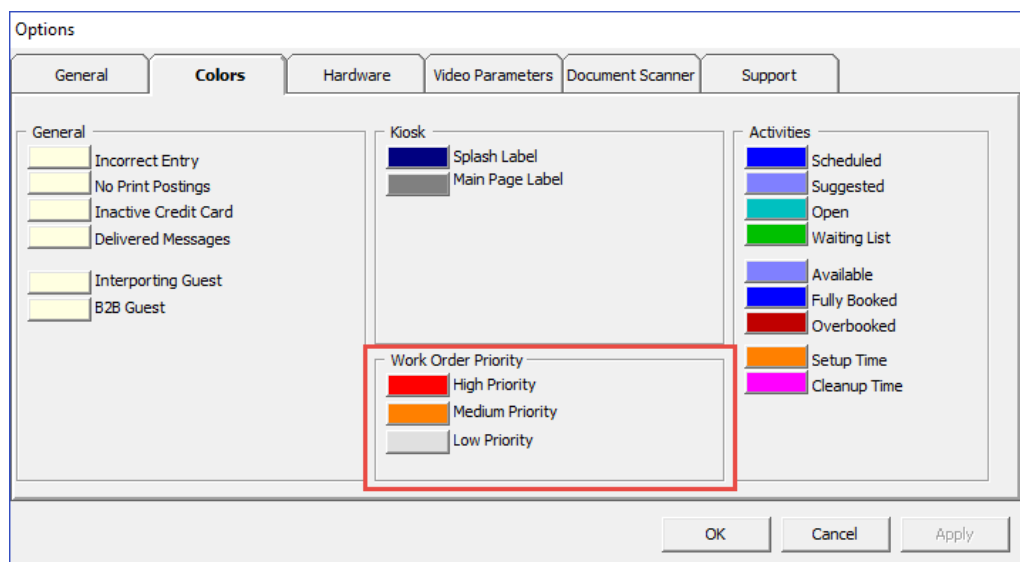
Options

General
Colors
Hardware
Video Parameters
Document Scanner
Support

General
Incorrect Entry
No Print Postings
Inactive Credit Card
Delivered Messages
Interporting Guest
B2B Guest

Kiosk
Splash Label
Main Page Label

Work Order Priority
High Priority
Medium Priority
Low Priority

Activities
Scheduled
Suggested
Open
Waiting List
Available
Fully Booked
Overbooked
Setup Time
Cleanup Time

OK
Cancel
Apply